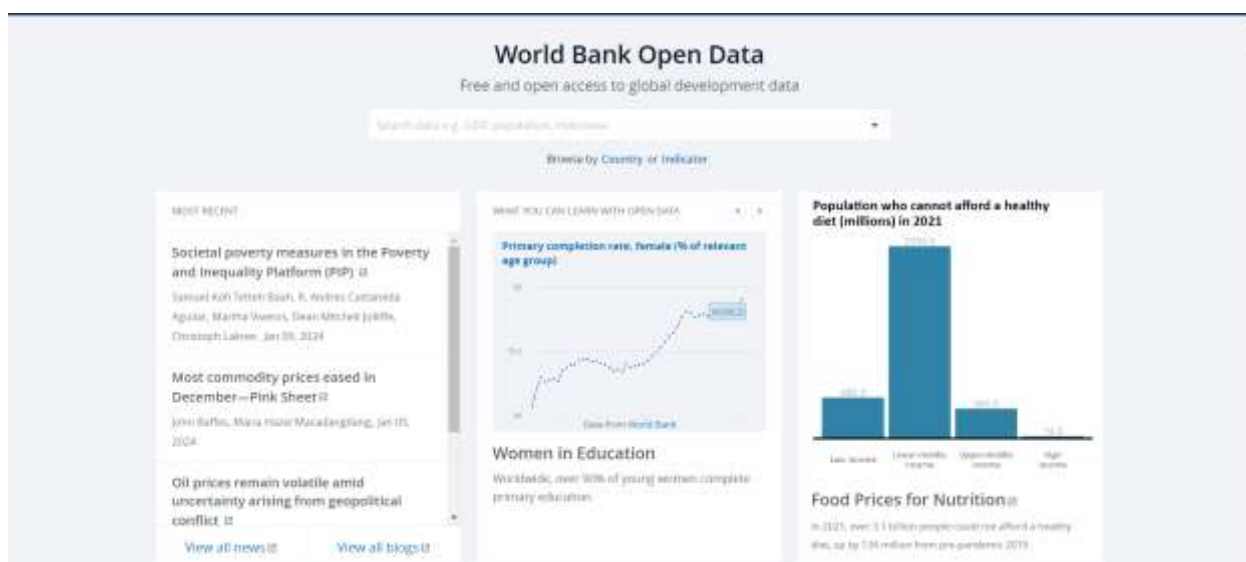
World Bank Open Data

Free and open access to global development data

Search data e.g. GDP, population, Indonesia

Browse by Country or Indicator

MOST RECENT

Societal poverty measures in the Poverty and Inequality Platform (PIP)

Samuel Kofi Tetteh Baah, R. Andres Castaneda Aguilar, Martha Viveros, Dean Mitchell Jolliffe, Christoph Lakner. Jan 09, 2024

Most commodity prices eased in December—Pink Sheet

John Baffes, Maria Hazel Macadangdang. Jan 05, 2024

Oil prices remain volatile amid uncertainty arising from geopolitical conflict

View all news

View all blogs

WHAT YOU CAN LEARN WITH OPEN DATA

Primary completion rate, female (% of relevant age group)

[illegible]

Data from World Bank

Women in Education

Worldwide, over 90% of young women complete primary education.

Population who cannot afford a healthy diet (millions) in 2021

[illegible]

Low income

Lower middle income

Upper middle income

High income

Food Prices for Nutrition

In 2021, over 3.1 billion people could not afford a healthy diet, up by 134 million from pre-pandemic 2019.